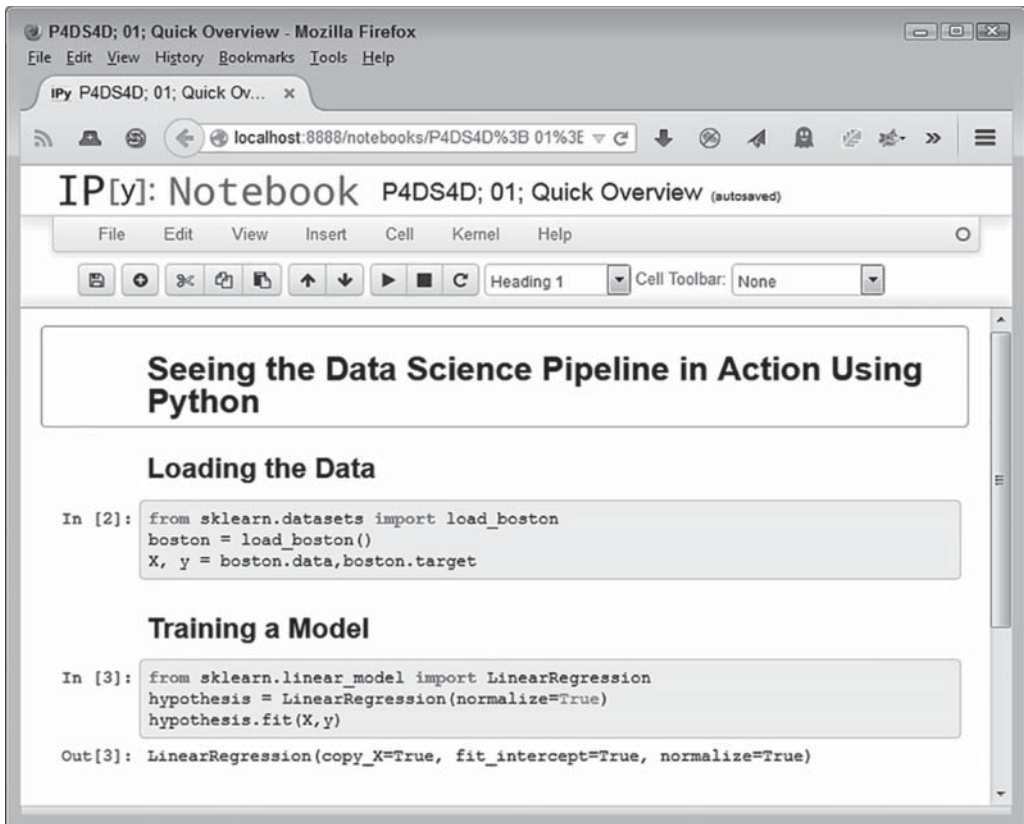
P4DS4D; 01; Quick Overview - Mozilla Firefox

File Edit View History Bookmarks Tools Help

IPy P4DS4D; 01; Quick Ov... ×

localhost:8888/notebooks/P4DS4D%3B 01%3E

IP[y]: Notebook P4DS4D; 01; Quick Overview (autosaved)

File Edit View Insert Cell Kernel Help

Heading 1 Cell Toolbar: None

Seeing the Data Science Pipeline in Action Using Python

Loading the Data

In [2]: from sklearn.datasets import load_boston
boston = load_boston()
X, y = boston.data,boston.target

Training a Model

In [3]: from sklearn.linear_model import LinearRegression
hypothesis = LinearRegression(normalize=True)
hypothesis.fit(X,y)

Out[3]: LinearRegression(copy_X=True, fit_intercept=True, normalize=True)